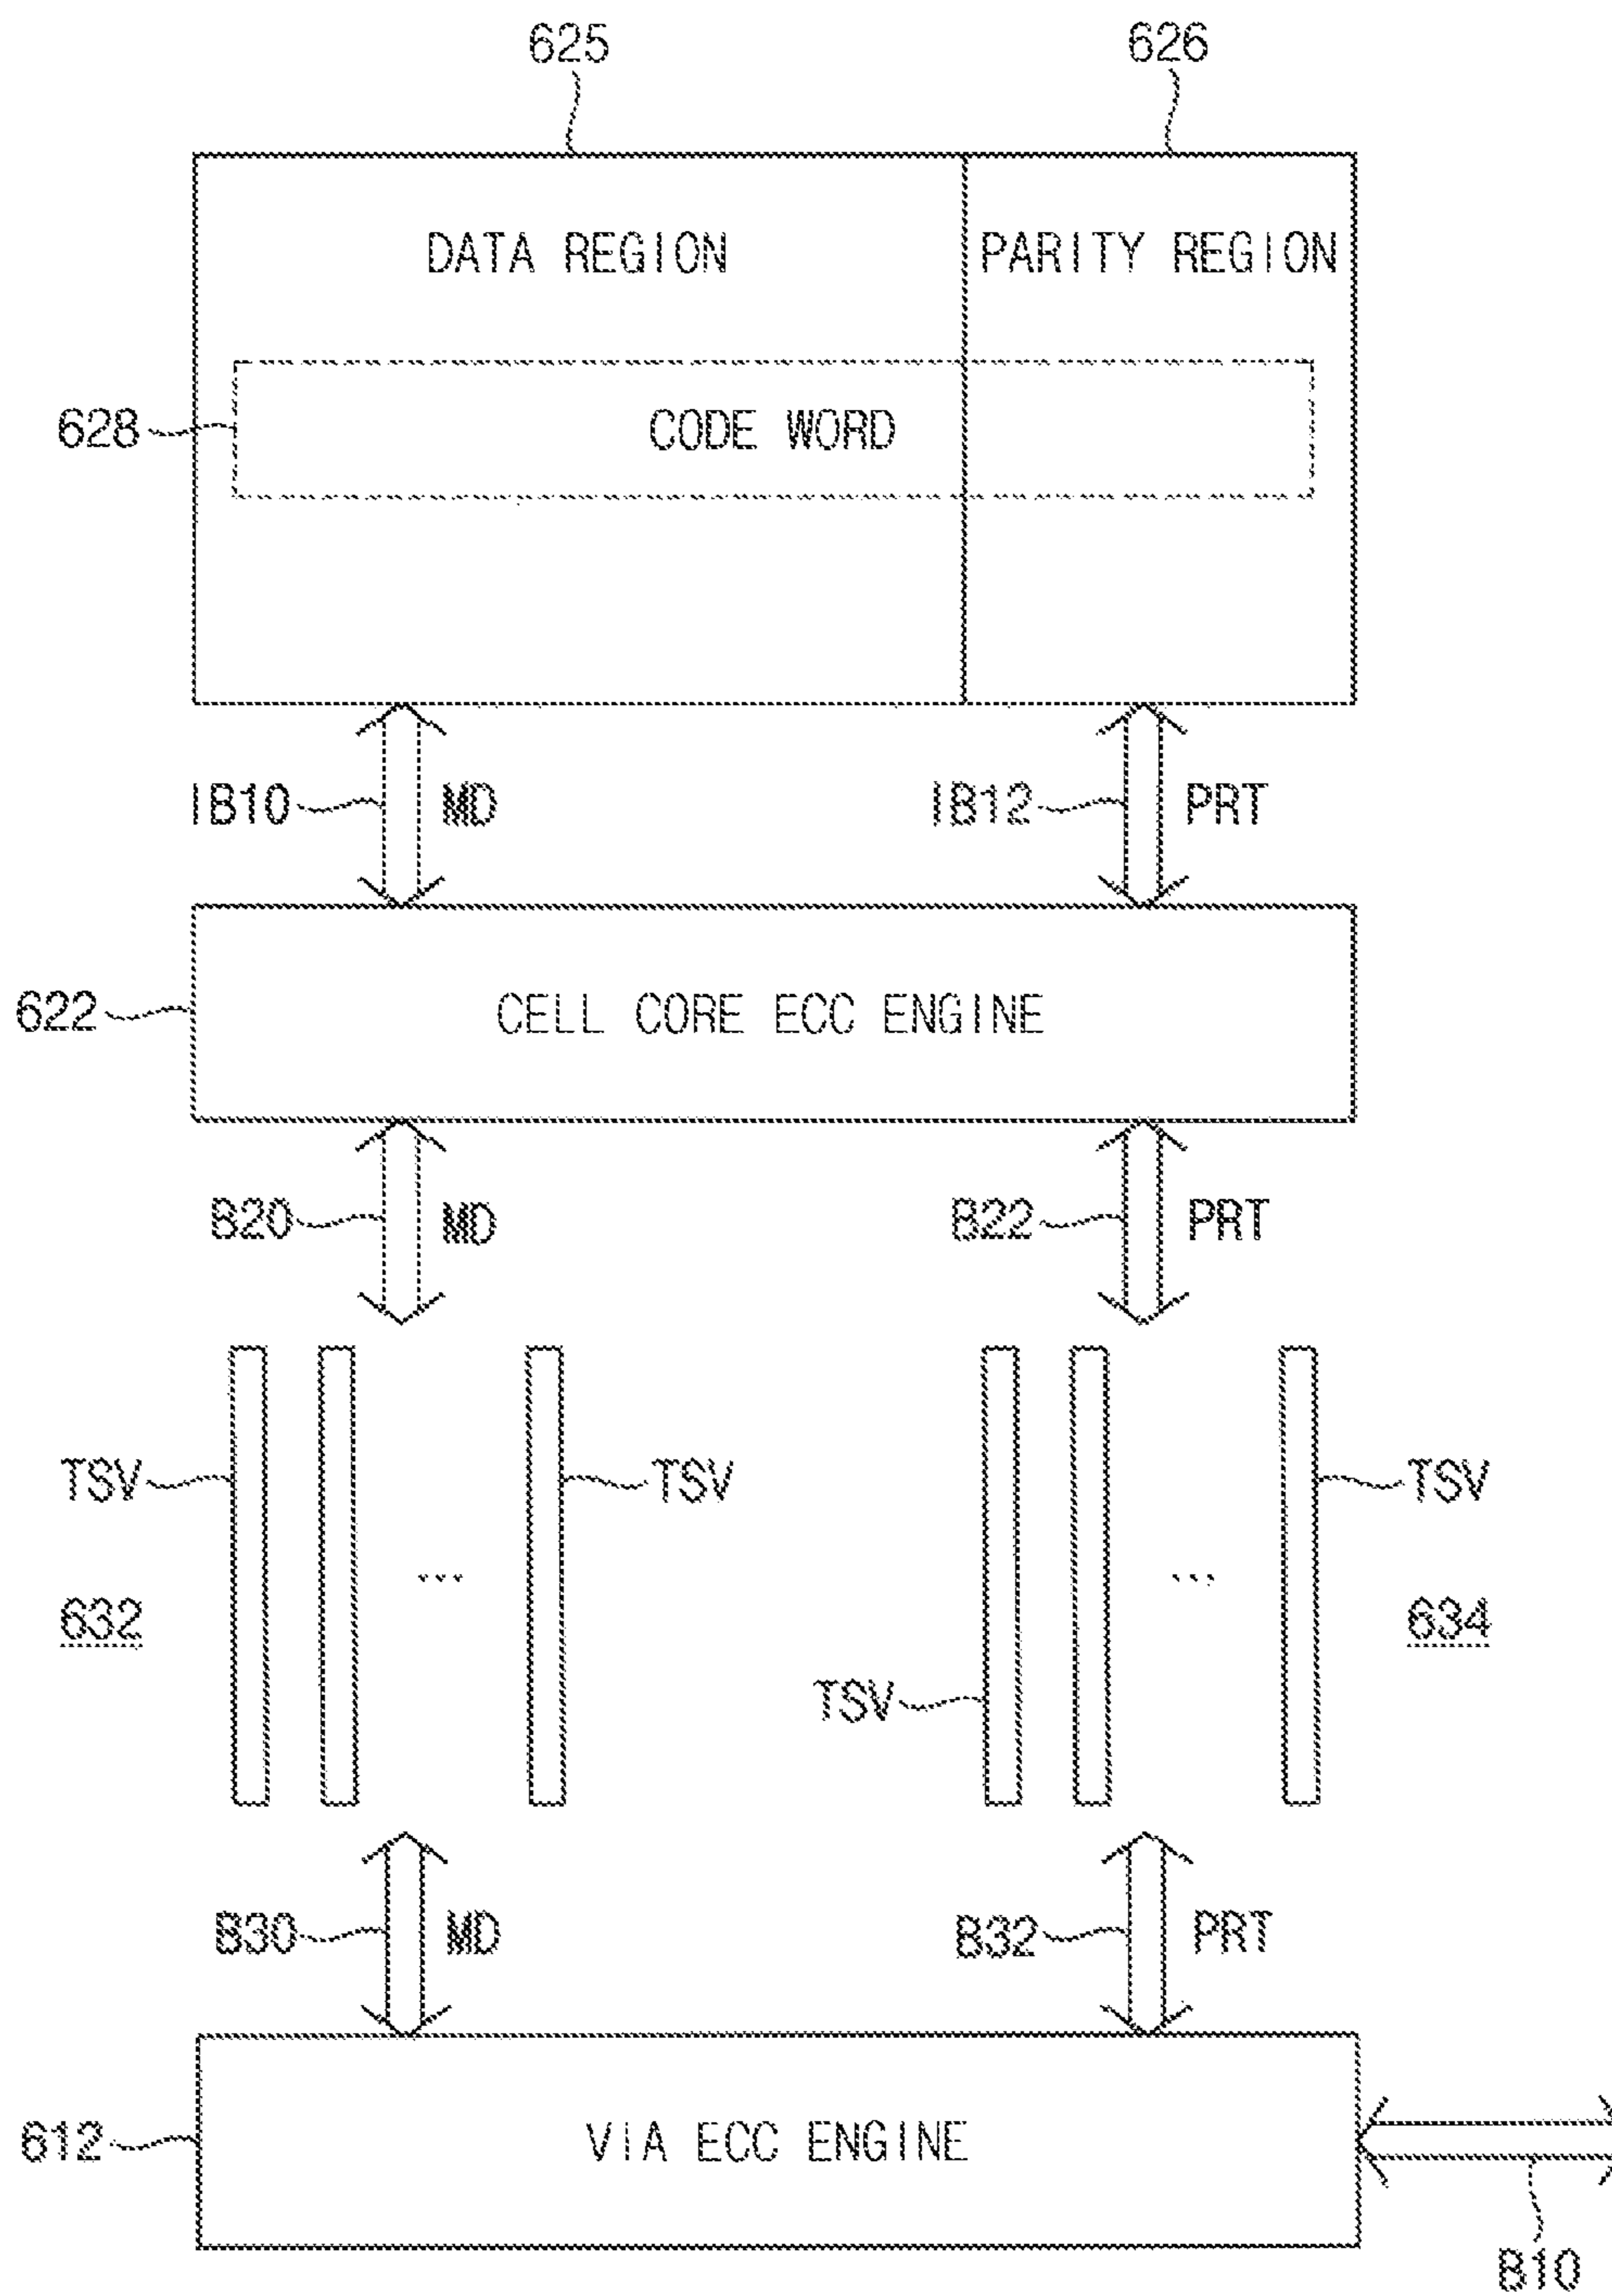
625

626

DATA REGION

PARITY REGION

628

CODE WORD

IB10

MD

IB12

PRT

622

CELL CORE ECC ENGINE

B20

MD

B22

PRT

TSV

TSV

TSV

632

...

...

634

TSV

B30

MD

B32

PRT

612

VIA ECC ENGINE

B10